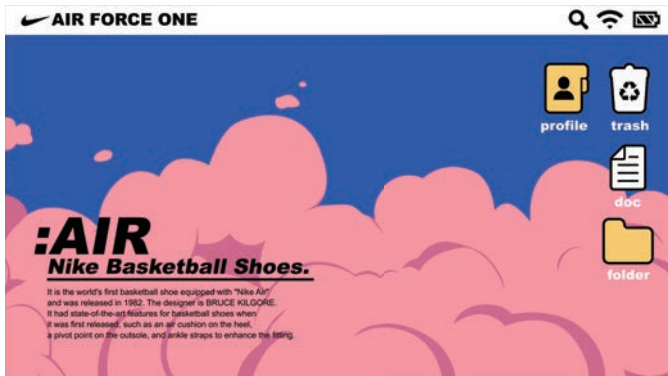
AIR FORCE ONE

profile
trash
doc
folder

:AIR
Nike Basketball Shoes.

It is the world's first basketball shoe equipped with "Nike Air" and was released in 1982. The designer is BRUCE KILGORE. It had state-of-the-art features for basketball shoes when it was first released, such as an air cushion on the heel, a pivot point on the outsole, and ankle straps to enhance the fitting.